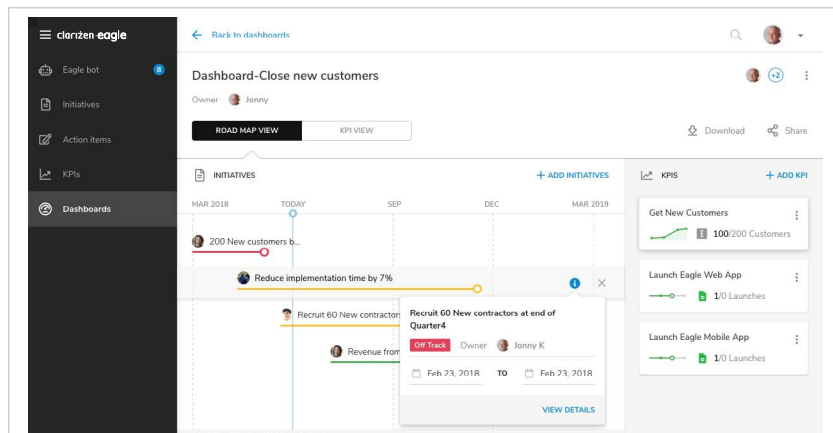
clarizen eagle

Eagle bot 8

Initiatives

Action items

KPIs

Dashboards

← Back to dashboards

Dashboard-Close new customers

+2

Owner Jonny

ROAD MAP VIEW

KPI VIEW

Download

Share

INITIATIVES

+ ADD INITIATIVES

KPIS

+ ADD KPI

MAR 2018

TODAY

SEP

DEC

MAR 2019

200 New customers b...

Reduce implementation time by 7%

Recruit 60 New contractors

Revenue from

Recruit 60 New contractors at end of Quarter4

Off Track

Owner

Jonny K

Feb 23, 2018

TO

Feb 23, 2018

VIEW DETAILS

Get New Customers

100/200 Customers

Launch Eagle Web App

1/0 Launches

Launch Eagle Mobile App

1/0 Launches